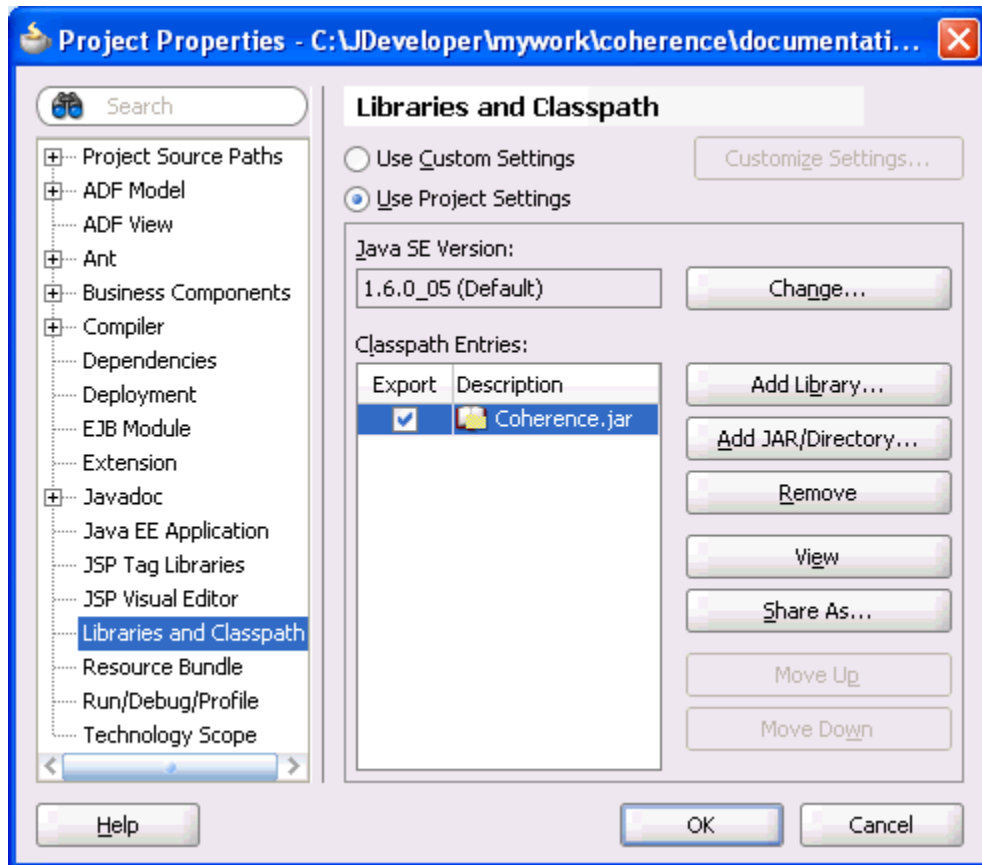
Project Properties - C:\JDeveloper\mywork\coherence\documentati...

Search

Project Source Paths
ADF Model
ADF View
Ant
Business Components
Compiler
Dependencies
Deployment
EJB Module
Extension
Javadoc
Java EE Application
JSP Tag Libraries
JSP Visual Editor
Libraries and Classpath
Resource Bundle
Run/Debug/Profile
Technology Scope

Libraries and Classpath

Use Custom Settings
Customize Settings...
Use Project Settings

Java SE Version:
1.6.0_05 (Default)
Change...

Classpath Entries:

| Export | Description |
|---|---|
| ☑ | Coherence.jar |

Add Library...
Add JAR/Directory...
Remove
View
Share As...
Move Up
Move Down

Help
OK
Cancel